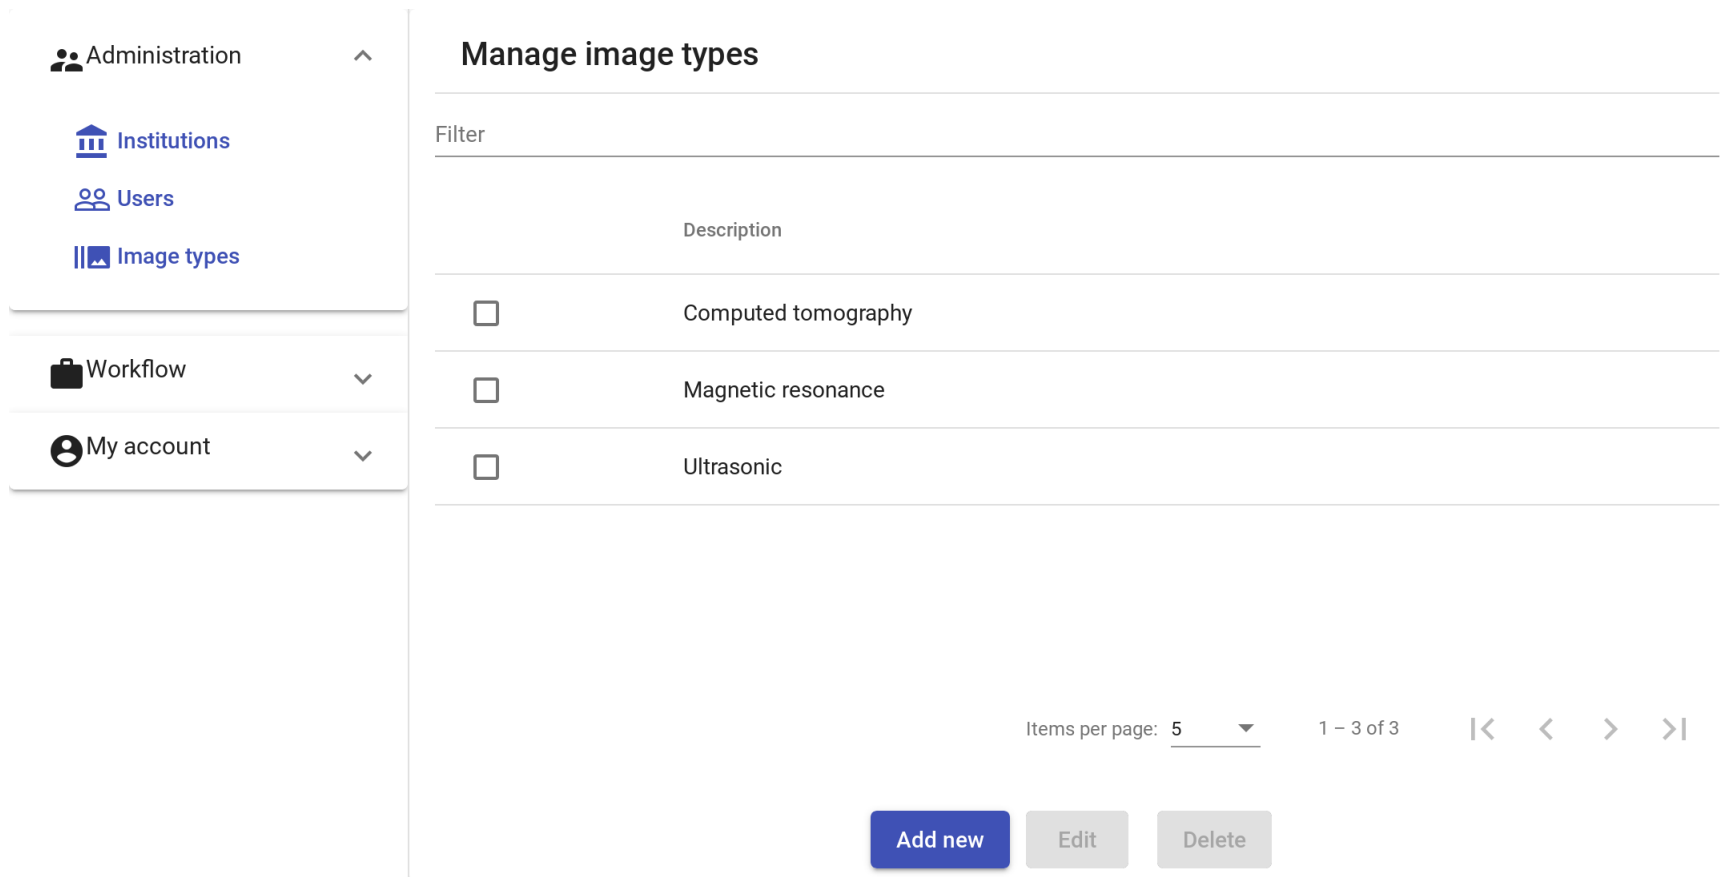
Administration

Institutions

Users

Image types

Workflow

My account

Manage image types

Filter

| | Description |
|---|---|
| | Computed tomography |
| | Magnetic resonance |
| | Ultrasonic |

Items per page: 5

1 – 3 of 3

Add new

Edit

Delete